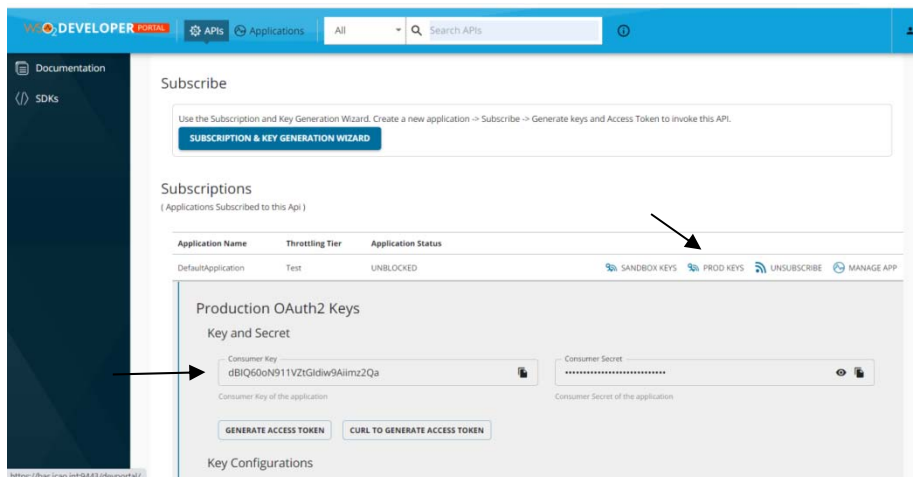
WSO2 DEVELOPER PORTAL APIs Applications All Search APIs

Documentation
SDKs

Subscribe

Use the Subscription and Key Generation Wizard. Create a new application -> Subscribe -> Generate keys and Access Token to invoke this API.

SUBSCRIPTION & KEY GENERATION WIZARD

Subscriptions
( Applications Subscribed to this Api )

| Application Name | Throttling Tier | Application Status | |
|---|---|---|---|
| DefaultApplication | Test | UNBLOCKED | SANDBOX KEYS PROD KEYS UNSUBSCRIBE MANAGE APP |

Production OAuth2 Keys
Key and Secret

Consumer Key
dBIQ60oN911VZtGldiw9Aiimz2Qa
Consumer Key of the application

Consumer Secret
••••••••••••••••••••••••••••
Consumer Secret of the application

GENERATE ACCESS TOKEN CURL TO GENERATE ACCESS TOKEN

Key Configurations

https://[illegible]:9443/devportal/